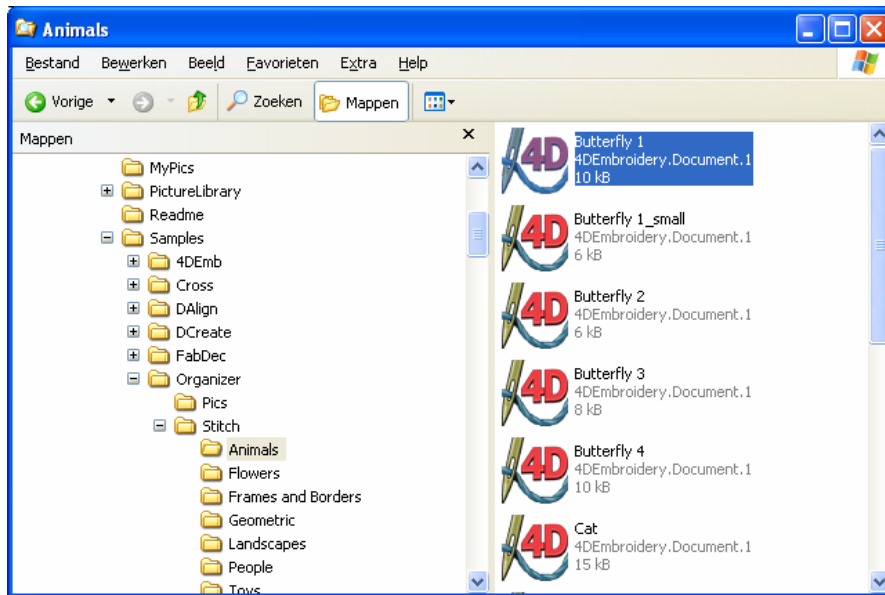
Animals

Bestand Bewerken Beeld Favorieten Extra Help

Vorige Zoeken Mappen

Mappen

MyPics
PictureLibrary
Readme
Samples
4DEmb
Cross
DAlign
DCreate
FabDec
Organizer
Pics
Stitch
Animals
Flowers
Frames and Borders
Geometric
Landscapes
People
Toys

Butterfly 1
4DEmbroidery.Document.1
10 kB

Butterfly 1_small
4DEmbroidery.Document.1
6 kB

Butterfly 2
4DEmbroidery.Document.1
6 kB

Butterfly 3
4DEmbroidery.Document.1
8 kB

Butterfly 4
4DEmbroidery.Document.1
10 kB

Cat
4DEmbroidery.Document.1
15 kB